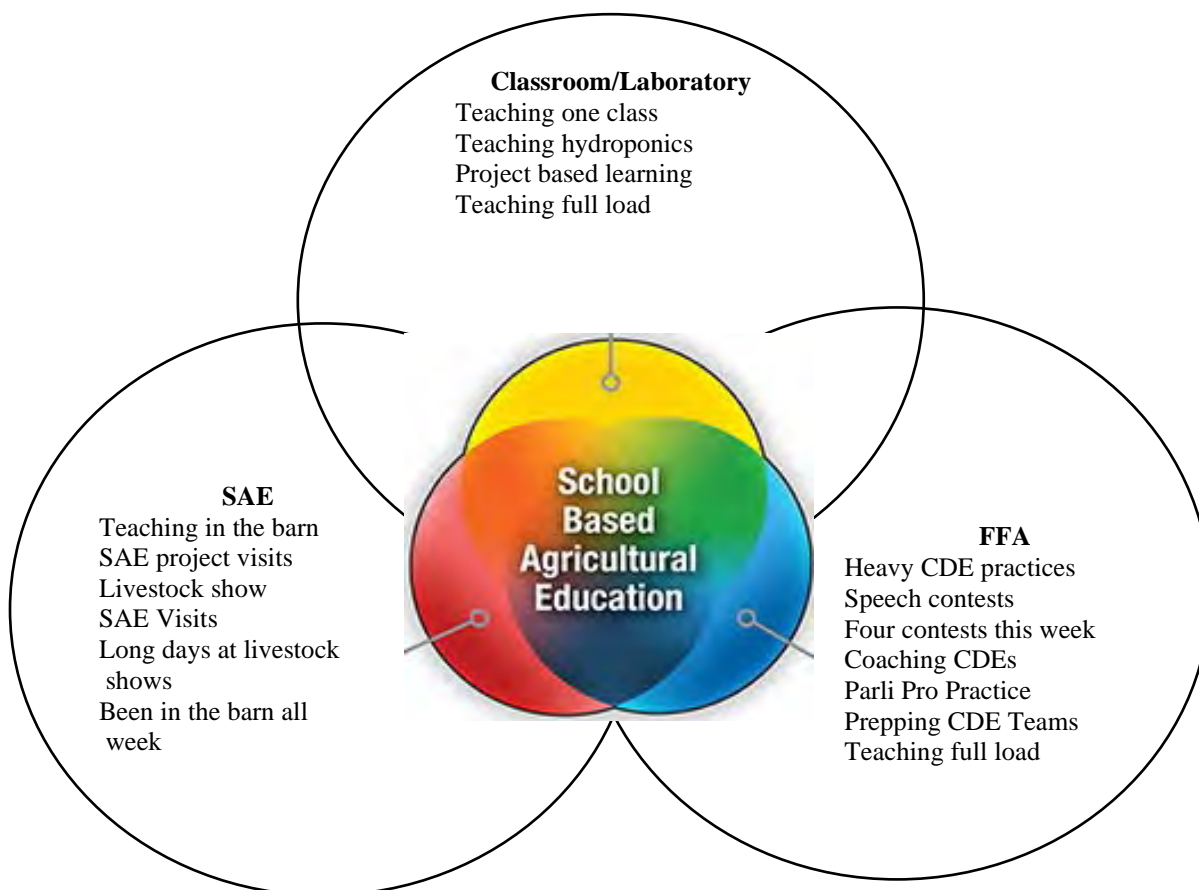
Classroom/Laboratory
Teaching one class
Teaching hydroponics
Project based learning
Teaching full load

School Based Agricultural Education

SAE
Teaching in the barn
SAE project visits
Livestock show
SAE Visits
Long days at livestock shows
Been in the barn all week

FFA
Heavy CDE practices
Speech contests
Four contests this week
Coaching CDEs
Parli Pro Practice
Prepping CDE Teams
Teaching full load